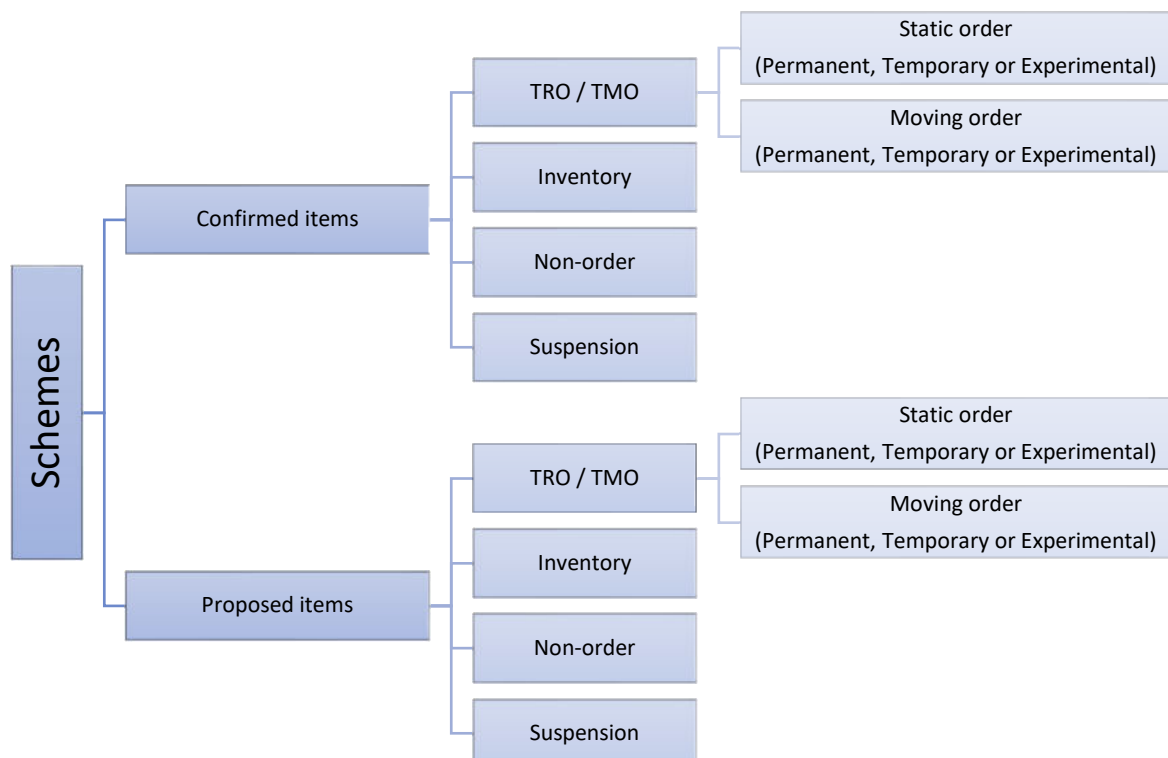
Schemes

Confirmed items

TRO / TMO

Static order
(Permanent, Temporary or Experimental)

Moving order
(Permanent, Temporary or Experimental)

Inventory

Non-order

Suspension

Proposed items

TRO / TMO

Static order
(Permanent, Temporary or Experimental)

Moving order
(Permanent, Temporary or Experimental)

Inventory

Non-order

Suspension